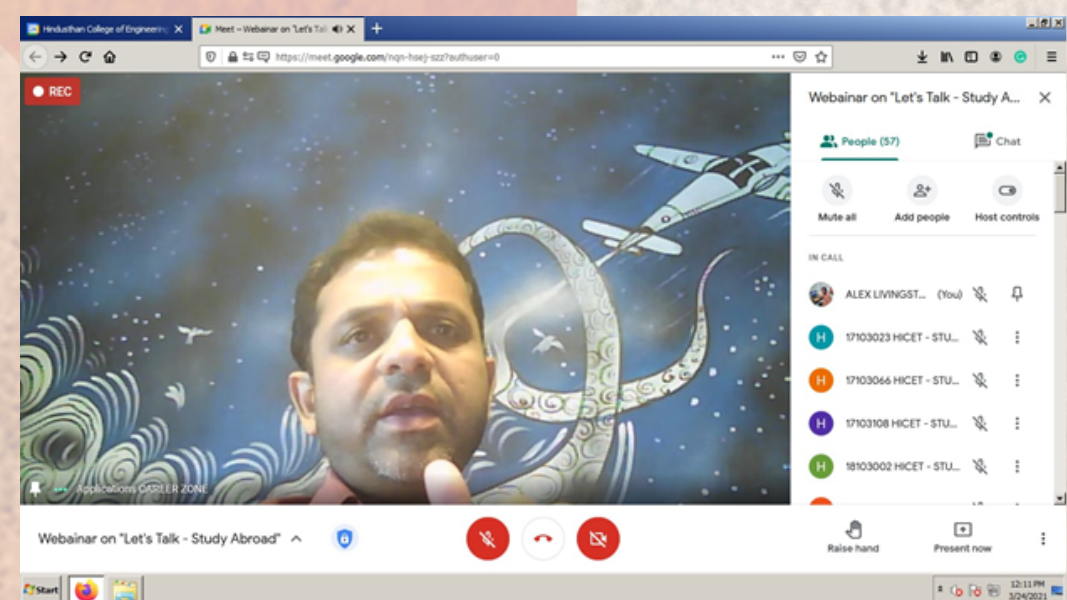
Hindusthan College of Engineering
Meet – Webinar on "Let's Talk
https://meet.google.com/nqn-hsej-szz?authuser=0

REC

Webinar on "Let's Talk - Study A...

People (57)
Chat

Mute all
Add people
Host controls

IN CALL

ALEX LIVINGST... (You)
17103023 HICET - STU...
17103066 HICET - STU...
17103108 HICET - STU...
18103002 HICET - STU...

Applications CAREER ZONE

Webinar on "Let's Talk - Study Abroad"

Raise hand
Present now

Start
12:11 PM
3/24/2021